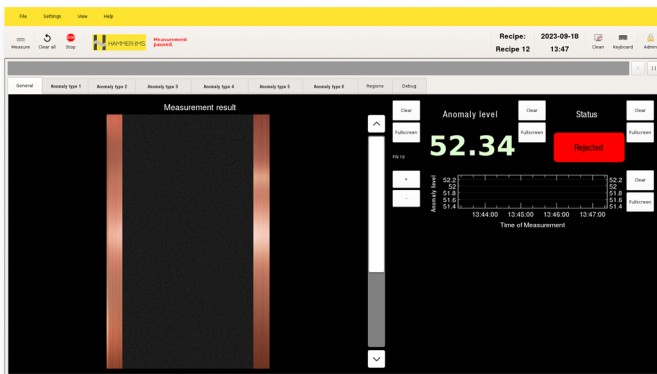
File Settings View Help

Measure Clear all Stop

HAMMERHMS

Measurement paused.

Recipe: 2023-09-18
Recipe 12 13:47

Clean Keyboard Admin

General Anomaly type 1 Anomaly type 2 Anomaly type 3 Anomaly type 4 Anomaly type 5 Anomaly type 6 Regions Debug

Measurement result

Clear
Fullscreen
FN 16

Anomaly level
52.34

Clear
Fullscreen

Status
Rejected

Clear
Fullscreen

+
-

Anomaly level
52.2
52
51.8
51.6
51.4

52.2
52
51.8
51.6
51.4

13:44:00 13:45:00 13:46:00 13:47:00
Time of Measurement

Clear
Fullscreen